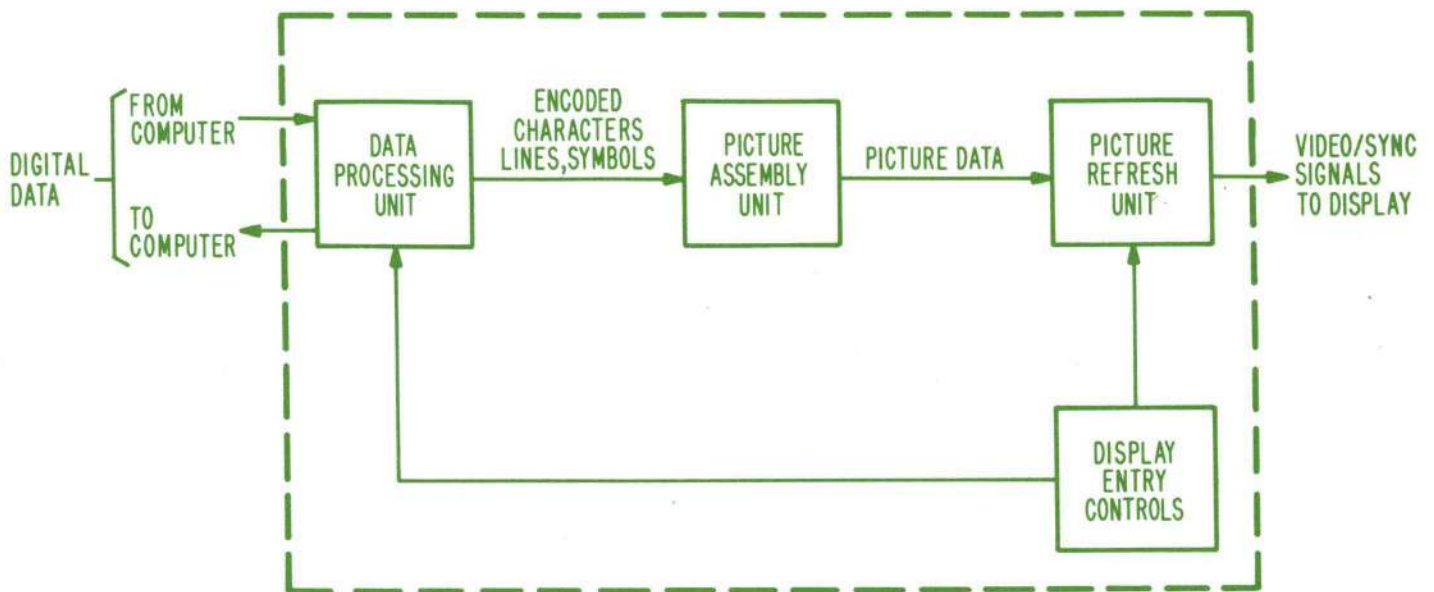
DIGITAL DATA

FROM COMPUTER

TO COMPUTER

DATA PROCESSING UNIT

ENCODED CHARACTERS LINES,SYMBOLS

PICTURE ASSEMBLY UNIT

PICTURE DATA

PICTURE REFRESH UNIT

VIDEO/SYNC SIGNALS TO DISPLAY

DISPLAY ENTRY CONTROLS